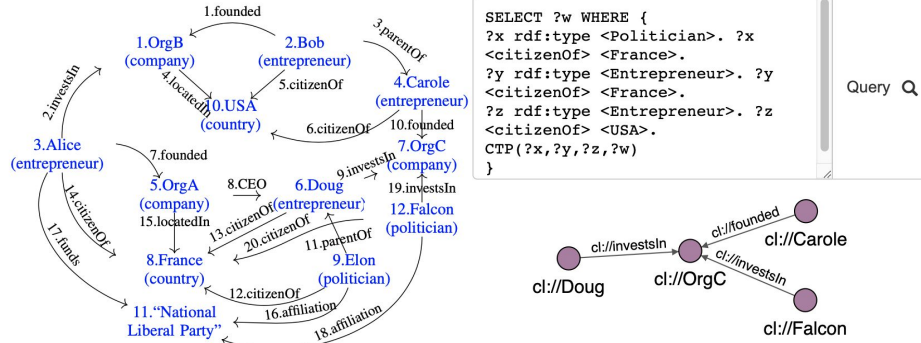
1.founded
1.OrgB (company)
2.Bob (entrepreneur)
3.parentOf
2.investsIn
4.locatedIn
5.citizenOf
4.Carole (entrepreneur)
10.USA (country)
3.Alice (entrepreneur)
6.citizenOf
10.founded
7.OrgC (company)
7.founded
9.investsIn
5.OrgA (company)
8.CEO
6.Doug (entrepreneur)
19.investsIn
14.citizenOf
15.locatedIn
13.citizenOf
12.Falcon (politician)
17.funds
20.citizenOf
11.parentOf
8.France (country)
9.Elon (politician)
12.citizenOf
16.affiliation
11."National Liberal Party"
18.affiliation

SELECT ?w WHERE {
?x rdf:type <Politician>. ?x <citizenOf> <France>.
?y rdf:type <Entrepreneur>. ?y <citizenOf> <France>.
?z rdf:type <Entrepreneur>. ?z <citizenOf> <USA>.
CTP(?x,?y,?z,?w)
}

Query

cl://investsIn
cl://founded
cl://Carole
cl://Doug
cl://OrgC
cl://investsIn
cl://Falcon